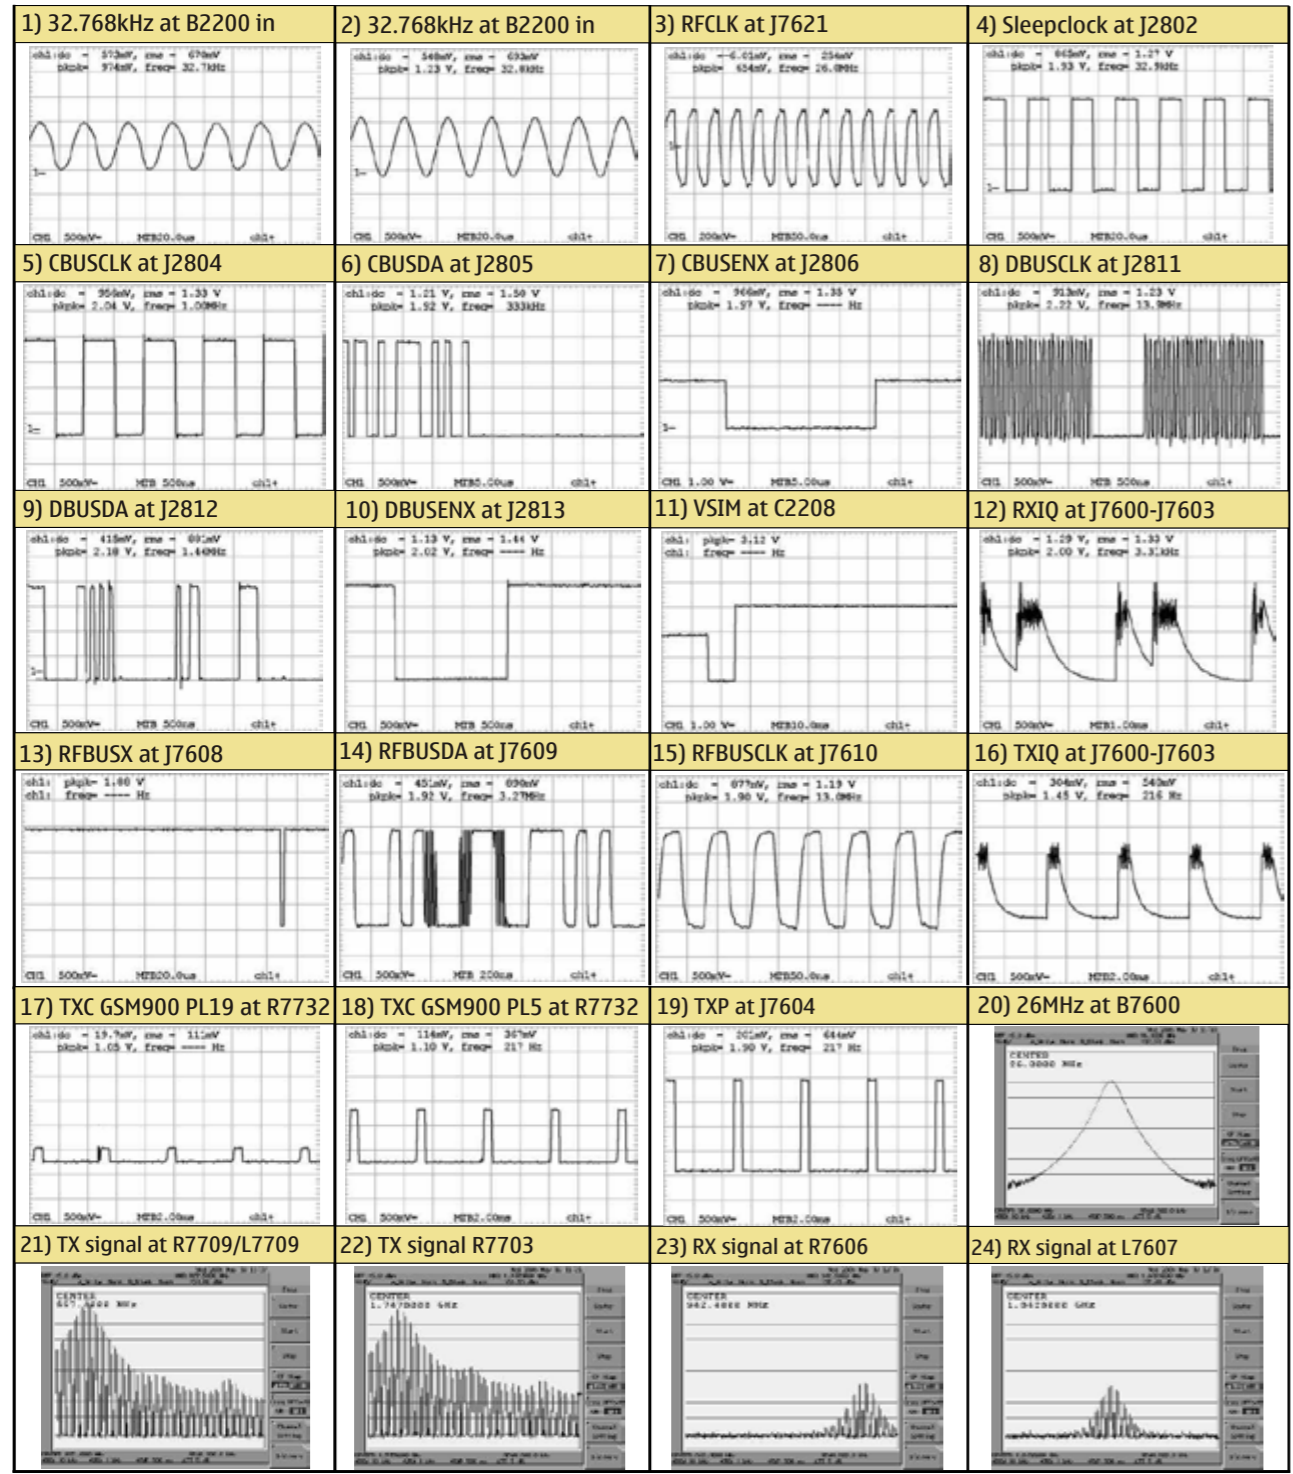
1) 32.768kHz at B2200 in

ch1:dc = 572mV, rms = 670mV
pkpk= 974mV, freq= 32.7kHz

CH1 500mV= MTB20.0us ch1+

2) 32.768kHz at B2200 in

ch1:dc = 548mV, rms = 693mV
pkpk= 1.23 V, freq= 32.8kHz

CH1 500mV= MTB20.0us ch1+

3) RFCLK at J7621

ch1:dc = -6.01mV, rms = 254mV
pkpk= 654mV, freq= 26.0MHz

CH1 200mV= MTB50.0ns ch1+

4) Sleepclock at J2802

ch1:dc = 865mV, rms = 1.27 V
pkpk= 1.33 V, freq= 32.9kHz

CH1 500mV= MTB20.0us ch1+

5) CBUSCLK at J2804

ch1:dc = 959mV, rms = 1.33 V
pkpk= 2.04 V, freq= 1.00MHz

CH1 500mV= MTB 500ns ch1+

6) CBUSDA at J2805

ch1:dc = 1.21 V, rms = 1.50 V
pkpk= 1.92 V, freq= 333kHz

CH1 500mV= MTB5.00us ch1+

7) CBUSENX at J2806

ch1:dc = 966mV, rms = 1.35 V
pkpk= 1.97 V, freq= ---- Hz

CH1 1.00 V= MTB5.00us ch1+

8) DBUSCLK at J2811

ch1:dc = 913mV, rms = 1.23 V
pkpk= 2.22 V, freq= 13.0MHz

CH1 500mV= MTB 500ns ch1+

9) DBUSDA at J2812

ch1:dc = 415mV, rms = 892mV
pkpk= 2.10 V, freq= 1.44MHz

CH1 500mV= MTB 500ns ch1+

10) DBUSENX at J2813

ch1:dc = 1.13 V, rms = 1.44 V
pkpk= 2.02 V, freq= ---- Hz

CH1 500mV= MTB 500ns ch1+

11) VSIM at C2208

ch1: pkpk= 3.12 V
ch1: freq= ---- Hz

CH1 1.00 V= MTB10.0ms ch1+

12) RXIQ at J7600-J7603

ch1:dc = 1.29 V, rms = 1.33 V
pkpk= 2.00 V, freq= 3.31kHz

CH1 500mV= MTB1.00ms ch1+

13) RFBUSX at J7608

ch1: pkpk= 1.80 V
ch1: freq= ---- Hz

CH1 500mV= MTB20.0us ch1+

14) RFBUSDA at J7609

ch1:dc = 451mV, rms = 690mV
pkpk= 1.92 V, freq= 3.27MHz

CH1 500mV= MTB 200ns ch1+

15) RFBUSCLK at J7610

ch1:dc = 677mV, rms = 1.19 V
pkpk= 1.90 V, freq= 13.0MHz

CH1 500mV= MTB50.0ns ch1+

16) TXIQ at J7600-J7603

ch1:dc = 304mV, rms = 540mV
pkpk= 1.45 V, freq= 216 Hz

CH1 500mV= MTB2.00ms ch1+

17) TXC GSM900 PL19 at R7732

ch1:dc = 19.7mV, rms = 111mV
pkpk= 1.05 V, freq= ---- Hz

CH1 500mV= MTB2.00ms ch1+

18) TXC GSM900 PL5 at R7732

ch1:dc = 114mV, rms = 347mV
pkpk= 1.10 V, freq= 217 Hz

CH1 500mV= MTB2.00ms ch1+

19) TXP at J7604

ch1:dc = 201mV, rms = 644mV
pkpk= 1.90 V, freq= 217 Hz

CH1 500mV= MTB2.00ms ch1+

20) 26MHz at B7600

CENTER
26.0000 MHz

21) TX signal at R7709/L7709

CENTER
897.4000 MHz

22) TX signal R7703

CENTER
1.747800 GHz

23) RX signal at R7606

CENTER
942.4000 MHz

24) RX signal at L7607

CENTER
1.842800 GHz